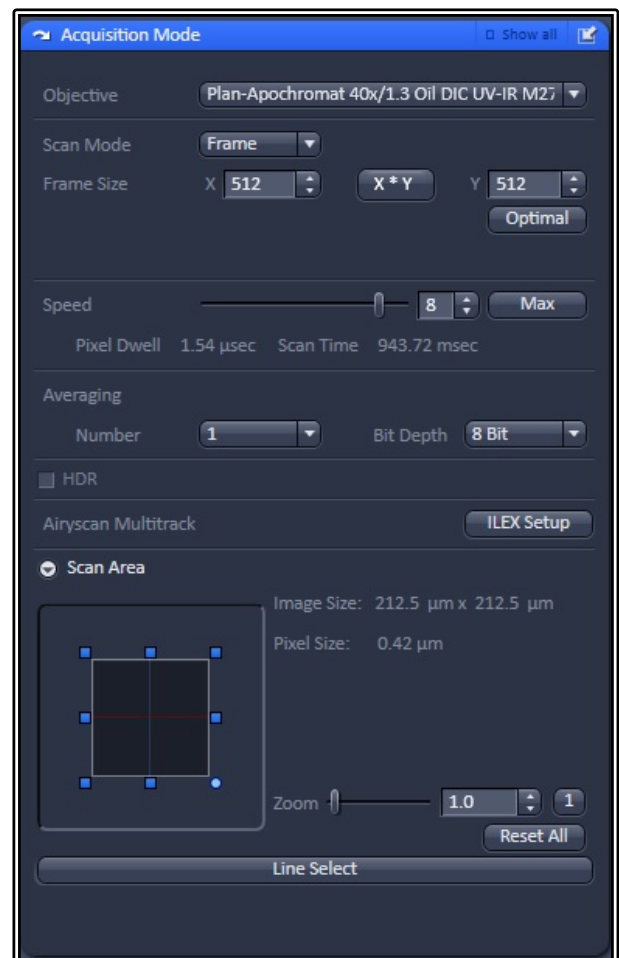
Acquisition Mode
Show all

Objective Plan-Apochromat 40x/1.3 Oil DIC UV-IR M27

Scan Mode Frame
Frame Size X 512 X * Y Y 512
Optimal

Speed 8 Max
Pixel Dwell 1.54 µsec Scan Time 943.72 msec

Averaging
Number 1 Bit Depth 8 Bit

HDR

Airyscan Multitrack ILEX Setup

Scan Area
Image Size: 212.5 µm x 212.5 µm
Pixel Size: 0.42 µm

Zoom 1.0 1
Reset All
Line Select